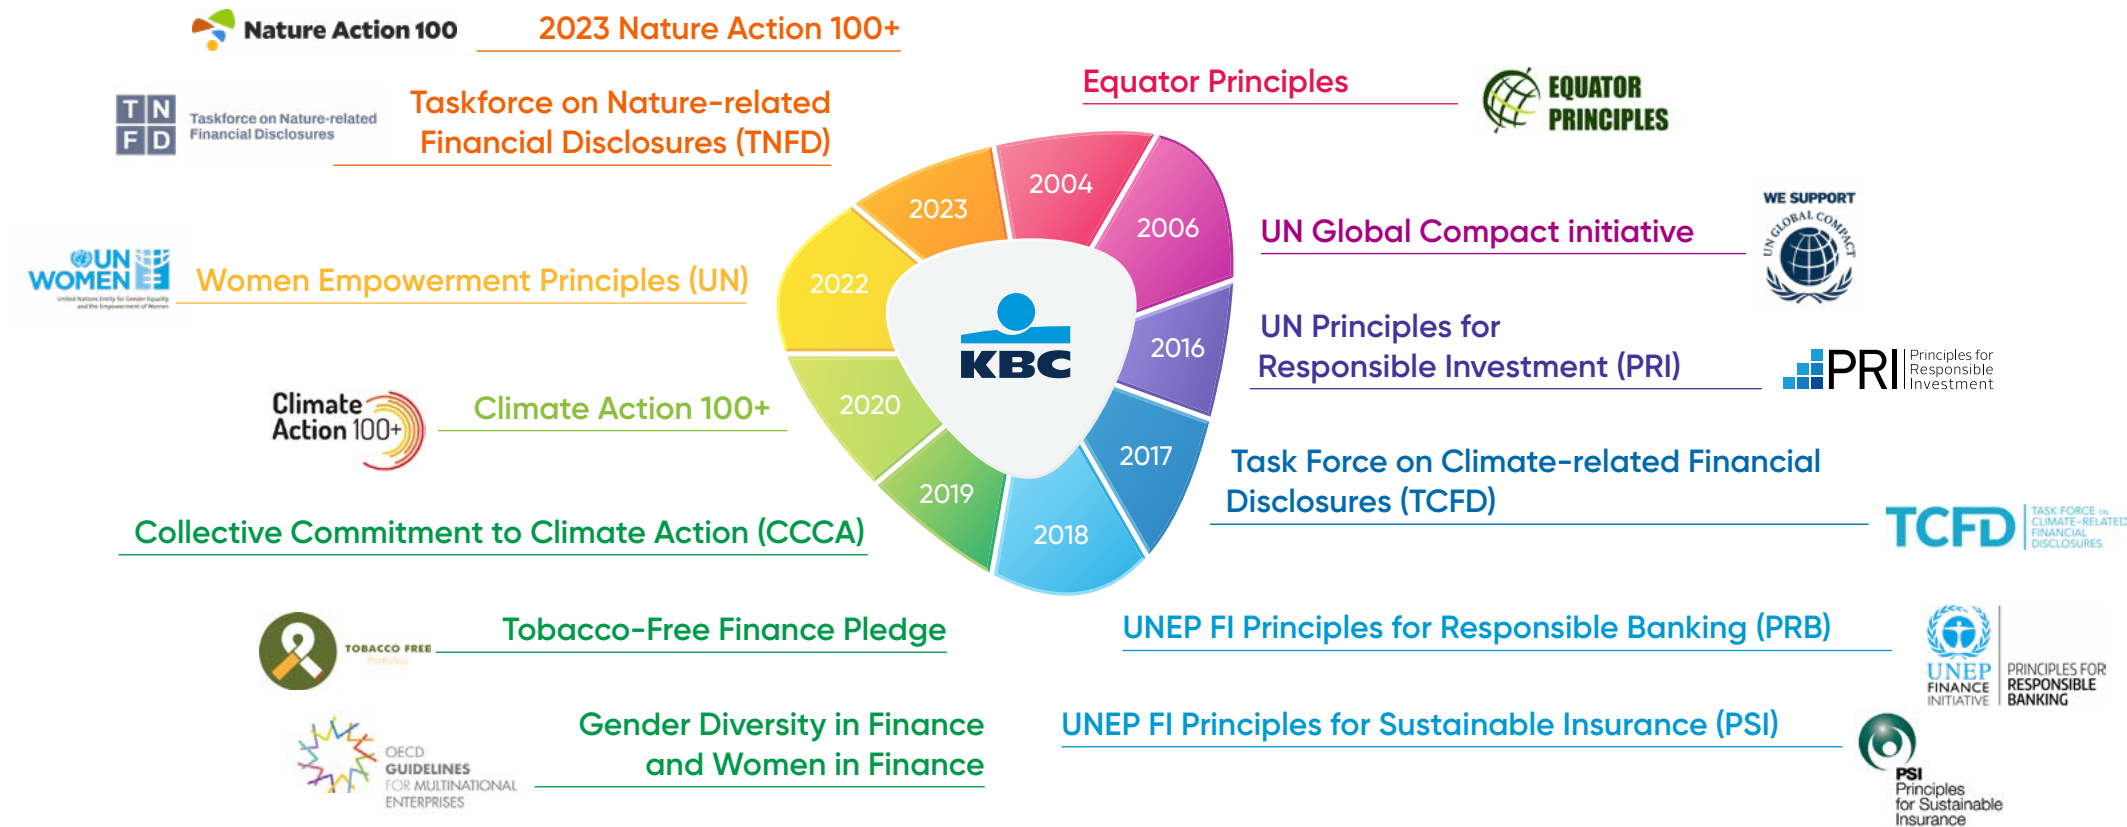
Nature Action 100

2023 Nature Action 100+

T N F D Taskforce on Nature-related Financial Disclosures

Taskforce on Nature-related Financial Disclosures (TNFD)

UN WOMEN

Women Empowerment Principles (UN)

Climate Action 100+

Climate Action 100+

Collective Commitment to Climate Action (CCCA)

TOBACCO FREE

Tobacco-Free Finance Pledge

OECD GUIDELINES FOR MULTINATIONAL ENTERPRISES

Gender Diversity in Finance and Women in Finance

2023
2004
2006
2022
KBC
2016
2020
2017
2019
2018

Equator Principles

EQUATOR PRINCIPLES

UN Global Compact initiative

WE SUPPORT UN GLOBAL COMPACT

UN Principles for Responsible Investment (PRI)

PRI Principles for Responsible Investment

Task Force on Climate-related Financial Disclosures (TCFD)

TCFD TASK FORCE ON CLIMATE-RELATED FINANCIAL DISCLOSURES

UNEP FI Principles for Responsible Banking (PRB)

UNEP FINANCE INITIATIVE PRINCIPLES FOR RESPONSIBLE BANKING

UNEP FI Principles for Sustainable Insurance (PSI)

PSI Principles for Sustainable Insurance